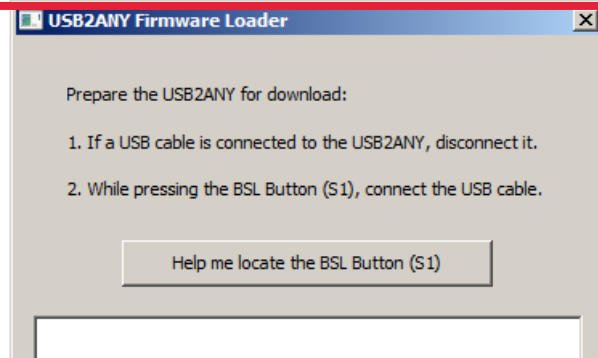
USB2ANY Firmware Loader

Prepare the USB2ANY for download:

1. If a USB cable is connected to the USB2ANY, disconnect it.

2. While pressing the BSL Button (S1), connect the USB cable.

Help me locate the BSL Button (S1)